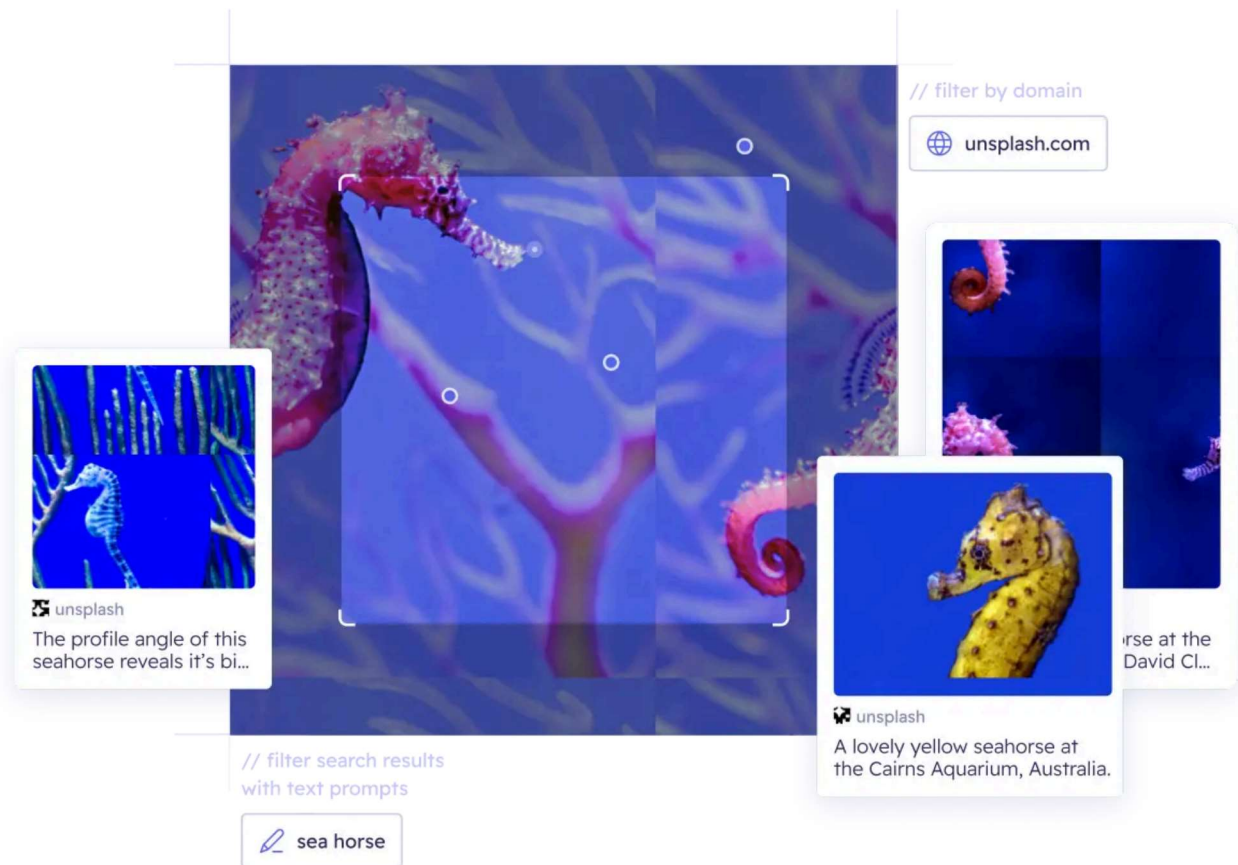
// filter by domain

unsplash.com

unsplash

The profile angle of this seahorse reveals it's bi...

rse at the David Cl...

unsplash

A lovely yellow seahorse at the Cairns Aquarium, Australia.

// filter search results with text prompts

sea horse